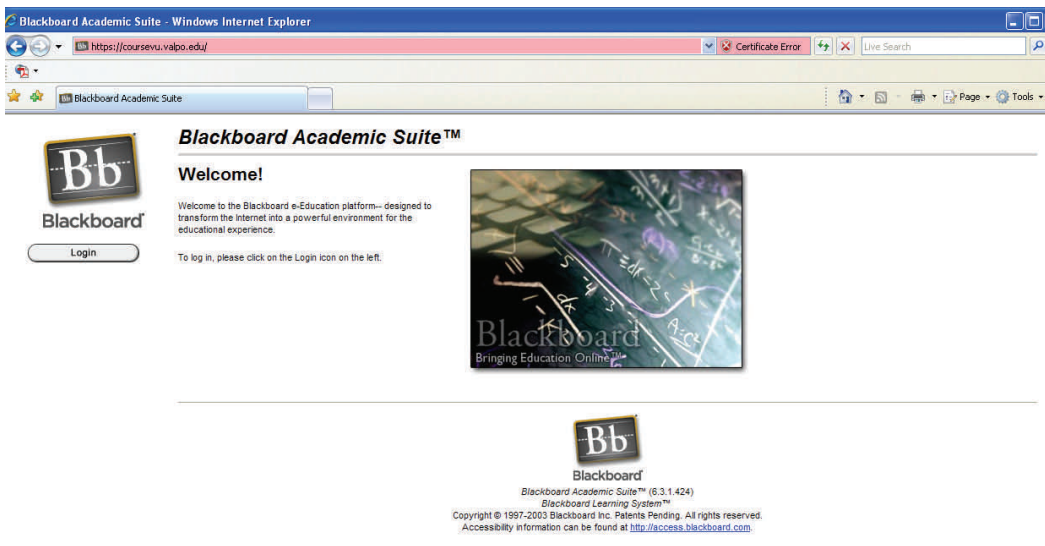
Blackboard Academic Suite - Windows Internet Explorer

https://coursevu.valpo.edu/

Certificate Error

Live Search

Blackboard Academic Suite

Page Tools

Bb
Blackboard

Login

Blackboard Academic Suite™

Welcome!

Welcome to the Blackboard e-Education platform-- designed to transform the Internet into a powerful environment for the educational experience.

To log in, please click on the Login icon on the left.

Blackboard
Bringing Education Online™

Bb
Blackboard

Blackboard Academic Suite™ (6.3.1.424)
Blackboard Learning System™
Copyright © 1997-2003 Blackboard Inc. Patents Pending. All rights reserved.
Accessibility information can be found at http://access.blackboard.com.